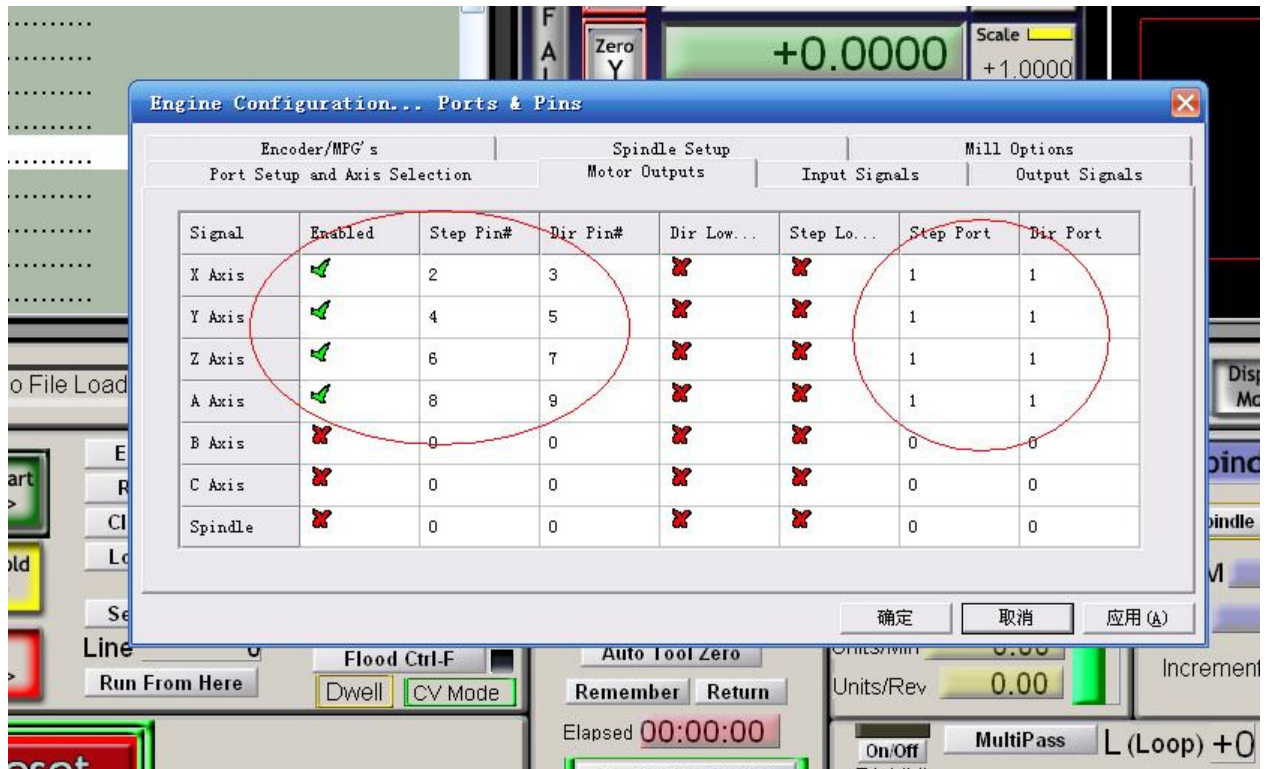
F
A
Zero
Y
+0.0000
Scale
+1.0000

Engine Configuration... Ports & Pins

Encoder/MPG's | Spindle Setup | Mill Options
Port Setup and Axis Selection | Motor Outputs | Input Signals | Output Signals

| Signal | Enabled | Step Pin# | Dir Pin# | Dir Low... | Step Lo... | Step Port | Dir Port |
|---|---|---|---|---|---|---|---|
| X Axis | ✓ | 2 | 3 | ✗ | ✗ | 1 | 1 |
| Y Axis | ✓ | 4 | 5 | ✗ | ✗ | 1 | 1 |
| Z Axis | ✓ | 6 | 7 | ✗ | ✗ | 1 | 1 |
| A Axis | ✓ | 8 | 9 | ✗ | ✗ | 1 | 1 |
| B Axis | ✗ | 0 | 0 | ✗ | ✗ | 0 | 0 |
| C Axis | ✗ | 0 | 0 | ✗ | ✗ | 0 | 0 |
| Spindle | ✗ | 0 | 0 | ✗ | ✗ | 0 | 0 |

确定 取消 应用(A)

o File Load
Disp
Mo
art
old
pind
pindle
M
Line 0
Run From Here
Flood Ctrl-F
Dwell
CV Mode
Auto Tool Zero
Remember
Return
Elapsed 00:00:00
Units/Min 0.00
Units/Rev 0.00
Increment
On/Off
MultiPass
L (Loop) +0
eset